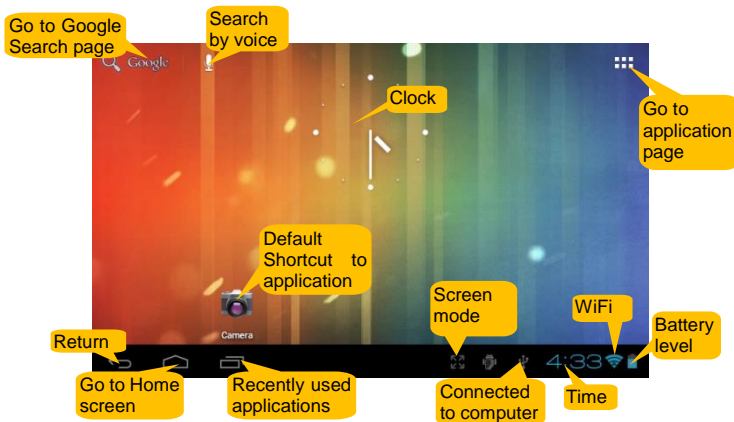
Go to Google Search page

Search by voice

Google

Clock

Go to application page

Default Shortcut to application

Camera

Screen mode

WiFi

Battery level

Return

Go to Home screen

Recently used applications

Connected to computer

4:33

Time